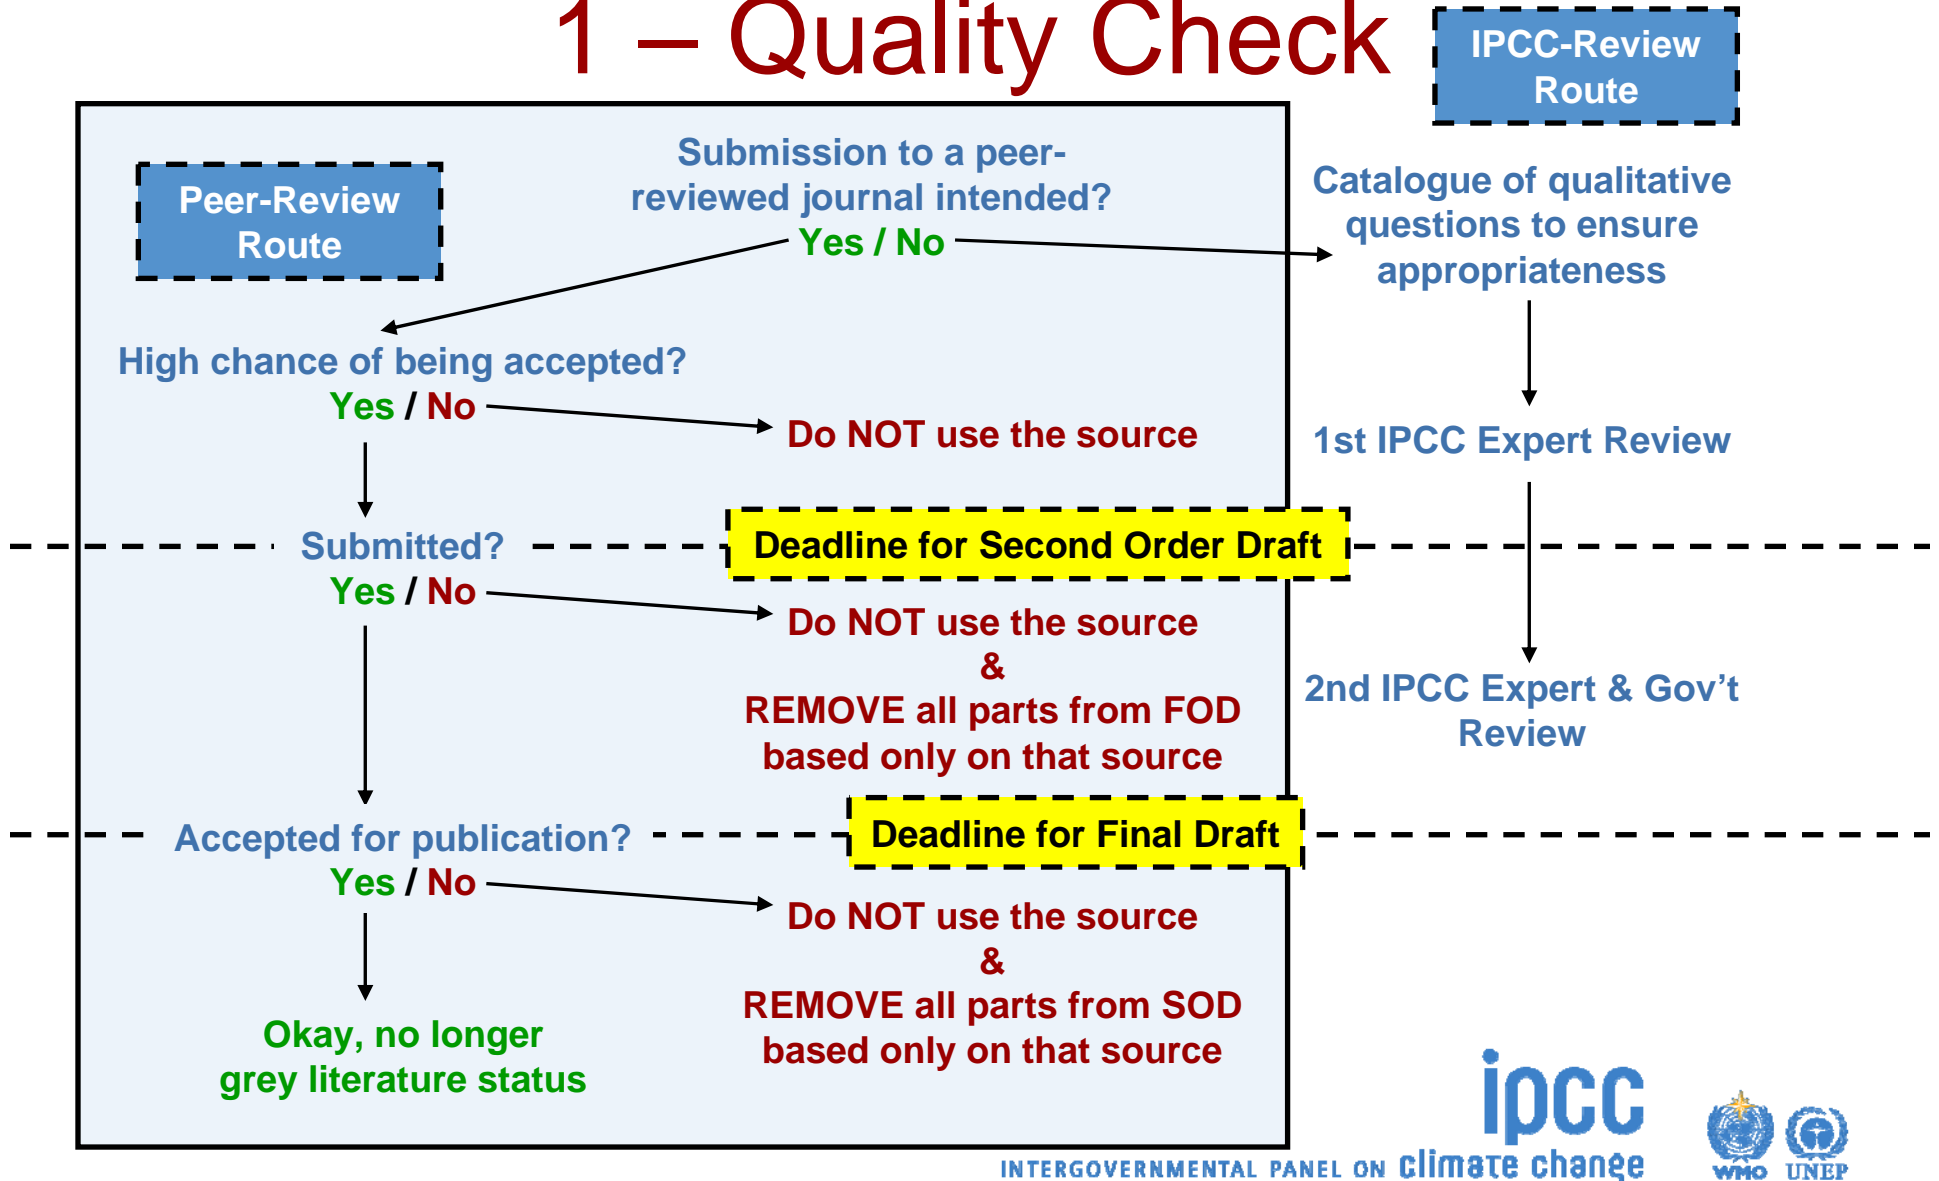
1 – Quality Check

IPCC-Review Route

Peer-Review Route

Submission to a peer-reviewed journal intended?
Yes / No

Catalogue of qualitative questions to ensure appropriateness

High chance of being accepted?
Yes / No

Do NOT use the source

1st IPCC Expert Review

Submitted?
Yes / No

Deadline for Second Order Draft

Do NOT use the source
&
REMOVE all parts from FOD based only on that source

2nd IPCC Expert & Gov't Review

Accepted for publication?
Yes / No

Deadline for Final Draft

Do NOT use the source
&
REMOVE all parts from SOD based only on that source

Okay, no longer grey literature status

ipcc
INTERGOVERNMENTAL PANEL ON climate change

WMO UNEP